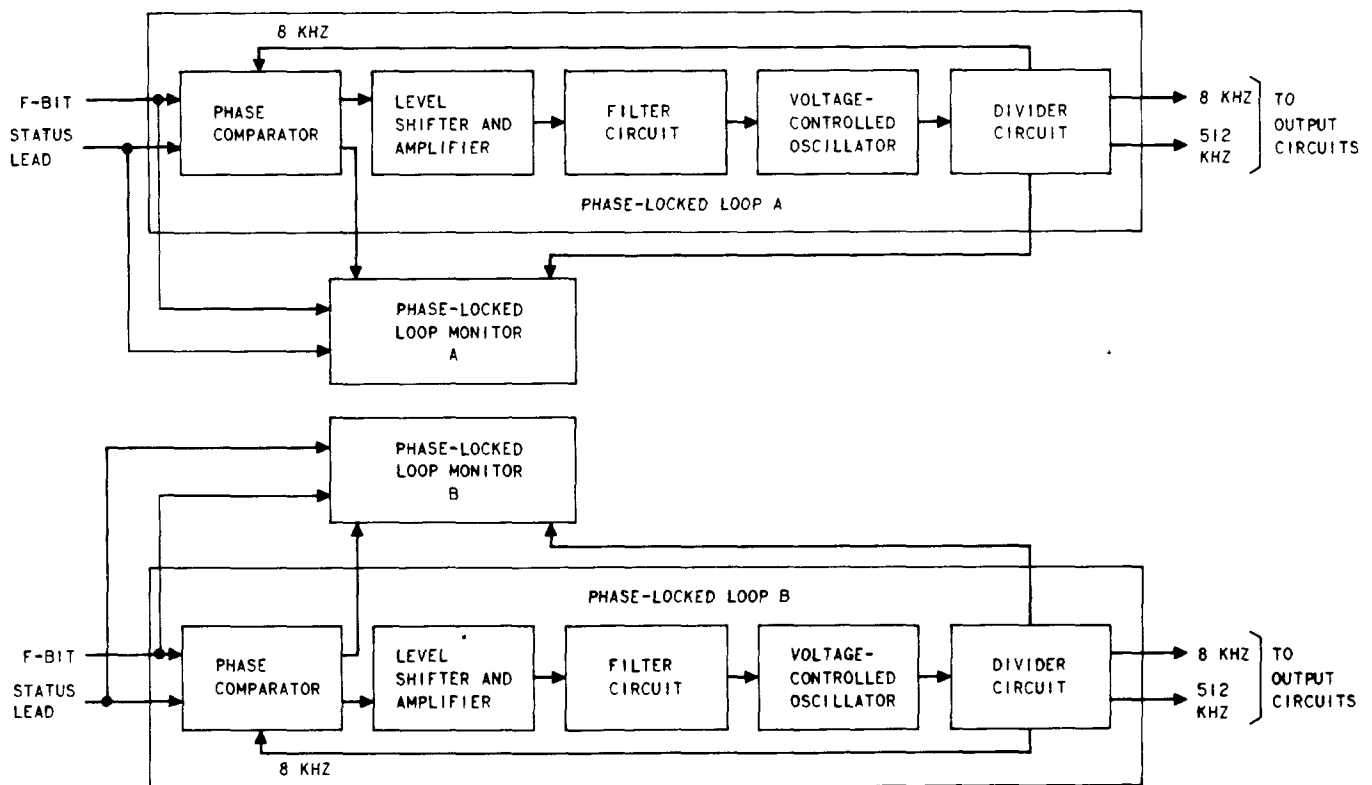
8 KHZ

F-BIT

STATUS LEAD

PHASE COMPARATOR

LEVEL SHIFTER AND AMPLIFIER

FILTER CIRCUIT

VOLTAGE-CONTROLLED OSCILLATOR

DIVIDER CIRCUIT

8 KHZ

512 KHZ

TO OUTPUT CIRCUITS

PHASE-LOCKED LOOP A

PHASE-LOCKED LOOP MONITOR A

PHASE-LOCKED LOOP MONITOR B

PHASE-LOCKED LOOP B

F-BIT

STATUS LEAD

PHASE COMPARATOR

LEVEL SHIFTER AND AMPLIFIER

FILTER CIRCUIT

VOLTAGE-CONTROLLED OSCILLATOR

DIVIDER CIRCUIT

8 KHZ

512 KHZ

TO OUTPUT CIRCUITS

8 KHZ